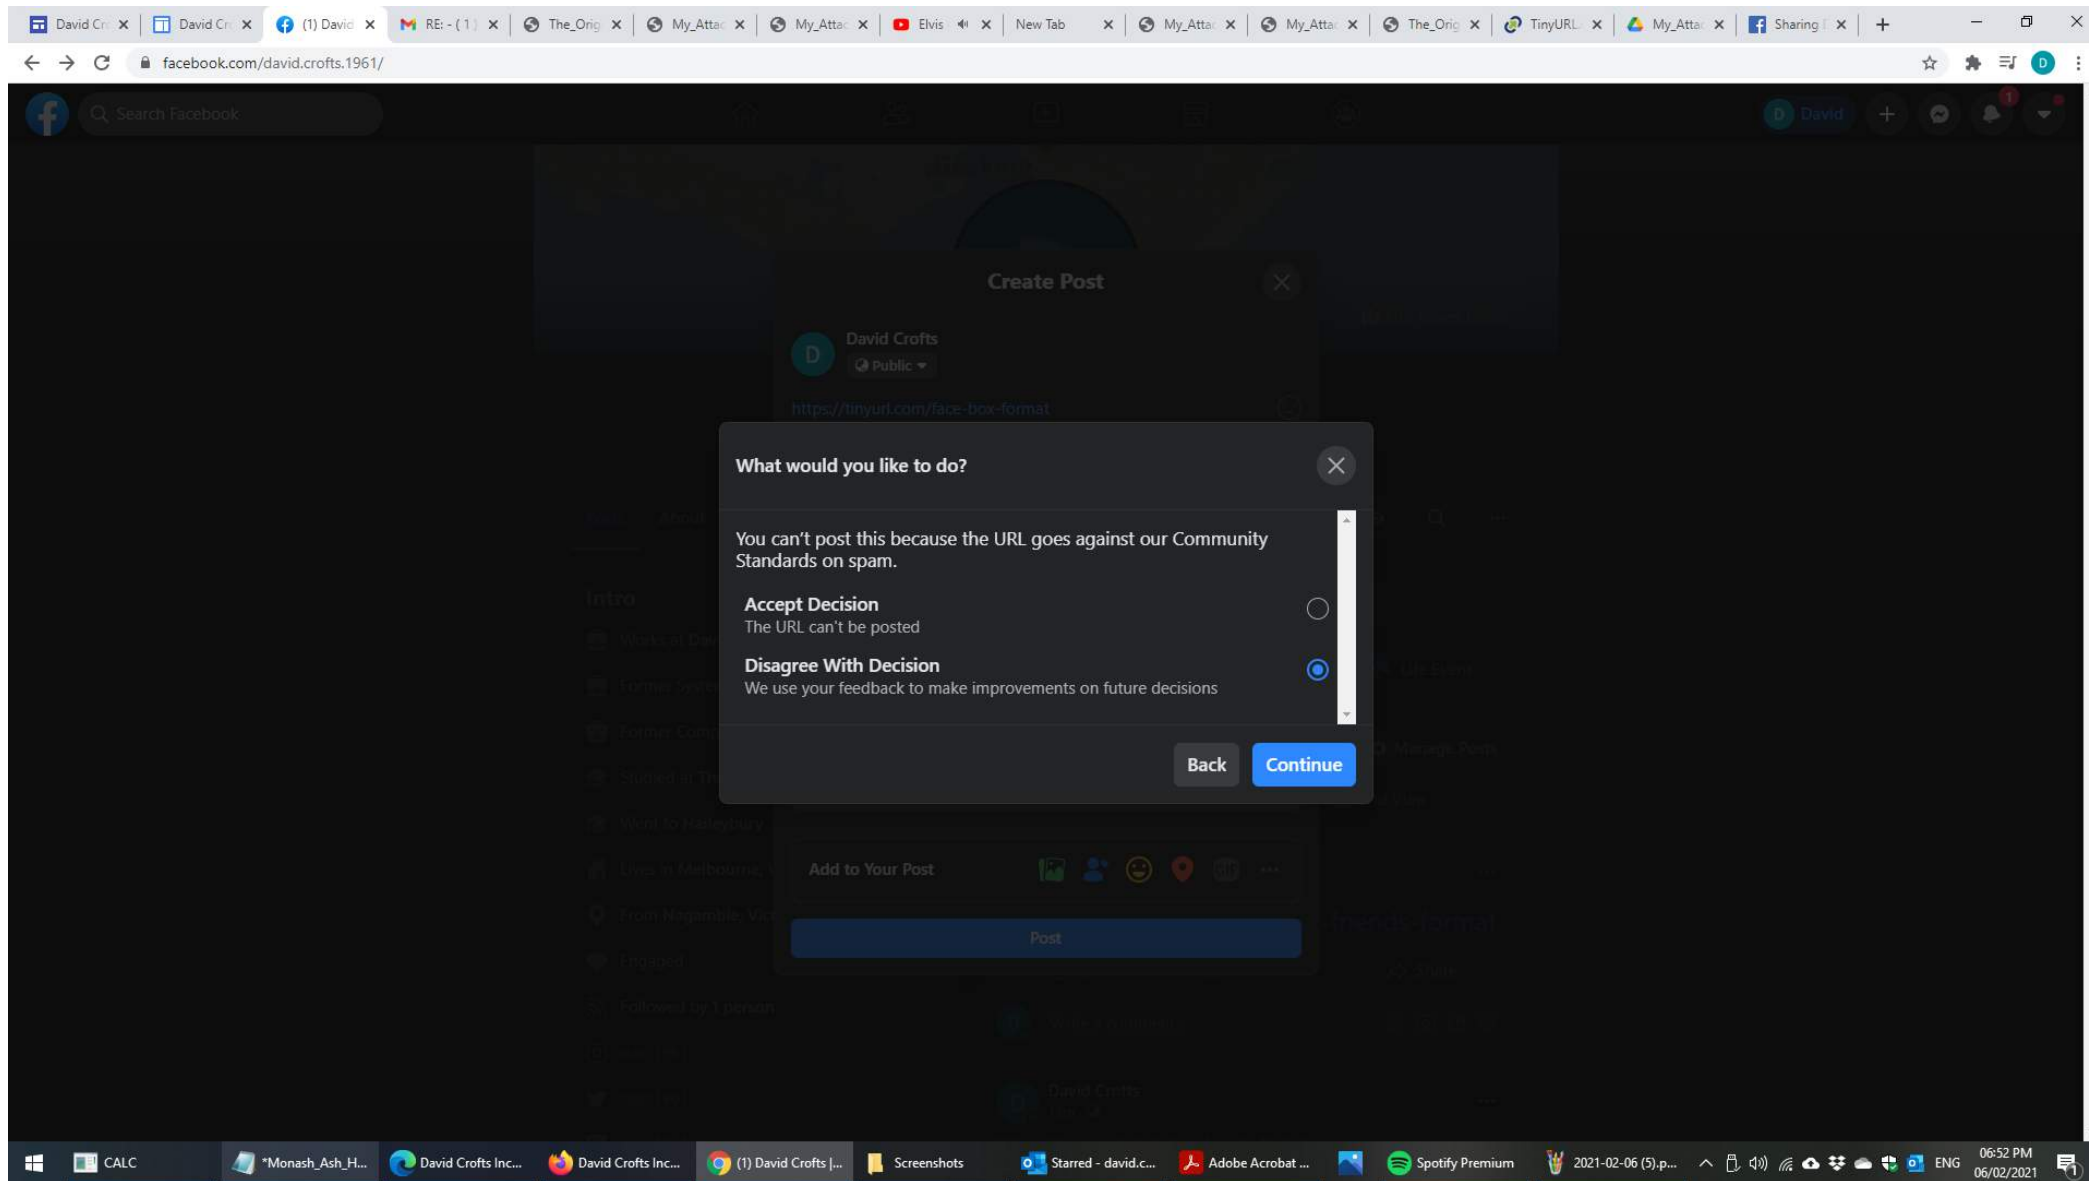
David Cr | David Cr | (1) David | RE: - (1) | The_Orig | My_Attac | My_Attac | Elvis | New Tab | My_Attac | My_Attac | The_Orig | TinyURL | My_Attac | Sharing

facebook.com/david.crofts.1961/

Search Facebook

David

Create Post

David Crofts
Public

https://tinyurl.com/face-box-format

What would you like to do?

You can't post this because the URL goes against our Community Standards on spam.

Accept Decision
The URL can't be posted

Disagree With Decision
We use your feedback to make improvements on future decisions

Back
Continue

Intro

Add to Your Post

Post

CALC | *Monash_Ash_H... | David Crofts Inc... | David Crofts Inc... | (1) David Crofts |... | Screenshots | Starred - david.c... | Adobe Acrobat ... | Spotify Premium | 2021-02-06 (5).p... | ENG | 06:52 PM 06/02/2021